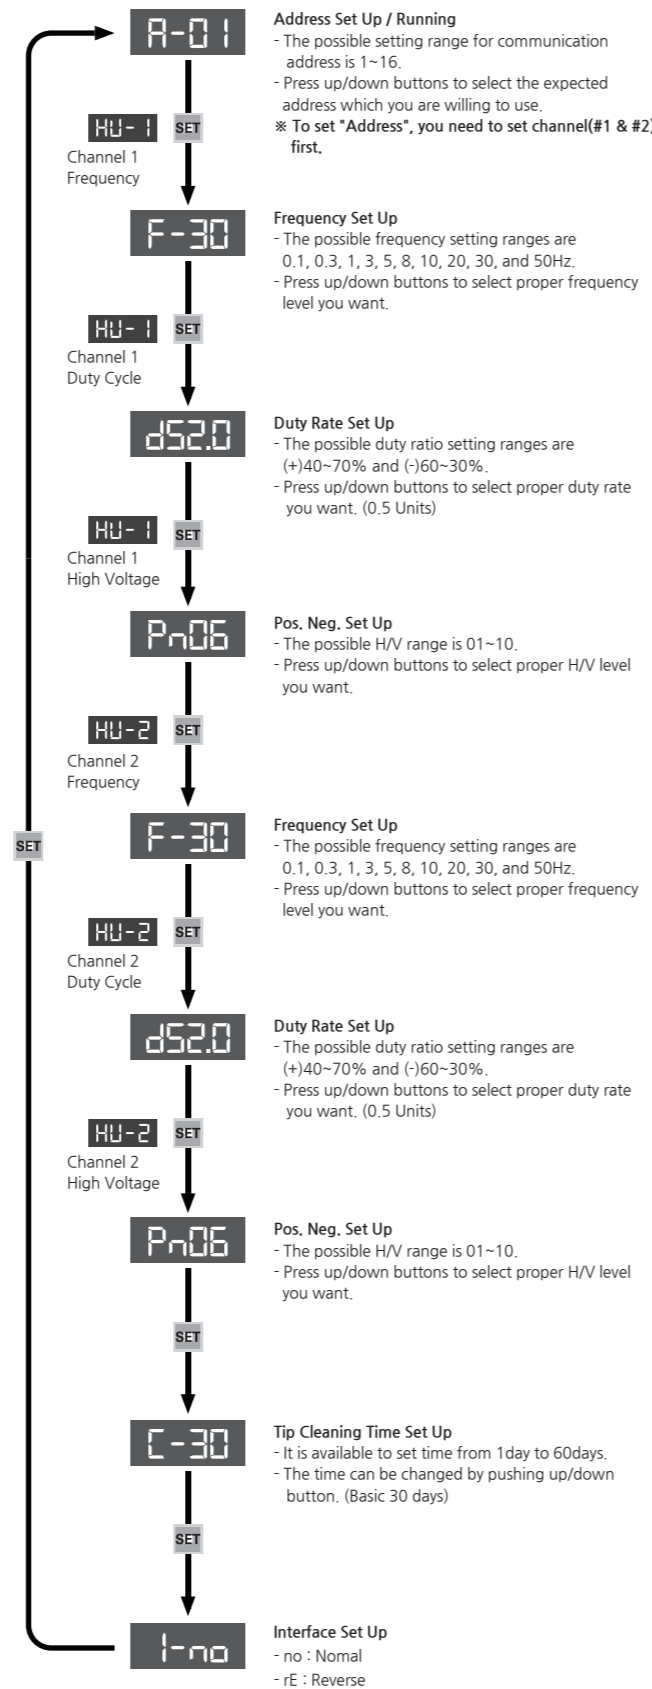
A-01

Address Set Up / Running
- The possible setting range for communication address is 1~16.
- Press up/down buttons to select the expected address which you are willing to use.
※ To set "Address", you need to set channel(#1 & #2) first.

HU-1 SET
Channel 1
Frequency

F-30

Frequency Set Up
- The possible frequency setting ranges are 0.1, 0.3, 1, 3, 5, 8, 10, 20, 30, and 50Hz.
- Press up/down buttons to select proper frequency level you want.

HU-1 SET
Channel 1
Duty Cycle

d52.0

Duty Rate Set Up
- The possible duty ratio setting ranges are (+)40~70% and (-)60~30%.
- Press up/down buttons to select proper duty rate you want. (0.5 Units)

HU-1 SET
Channel 1
High Voltage

Pn06

Pos. Neg. Set Up
- The possible H/V range is 01~10.
- Press up/down buttons to select proper H/V level you want.

HU-2 SET
Channel 2
Frequency

SET

F-30

Frequency Set Up
- The possible frequency setting ranges are 0.1, 0.3, 1, 3, 5, 8, 10, 20, 30, and 50Hz.
- Press up/down buttons to select proper frequency level you want.

HU-2 SET
Channel 2
Duty Cycle

d52.0

Duty Rate Set Up
- The possible duty ratio setting ranges are (+)40~70% and (-)60~30%.
- Press up/down buttons to select proper duty rate you want. (0.5 Units)

HU-2 SET
Channel 2
High Voltage

Pn06

Pos. Neg. Set Up
- The possible H/V range is 01~10.
- Press up/down buttons to select proper H/V level you want.

SET

C-30

Tip Cleaning Time Set Up
- It is available to set time from 1day to 60days.
- The time can be changed by pushing up/down button. (Basic 30 days)

SET

I-no

Interface Set Up
- no : Nomal
- rE : Reverse